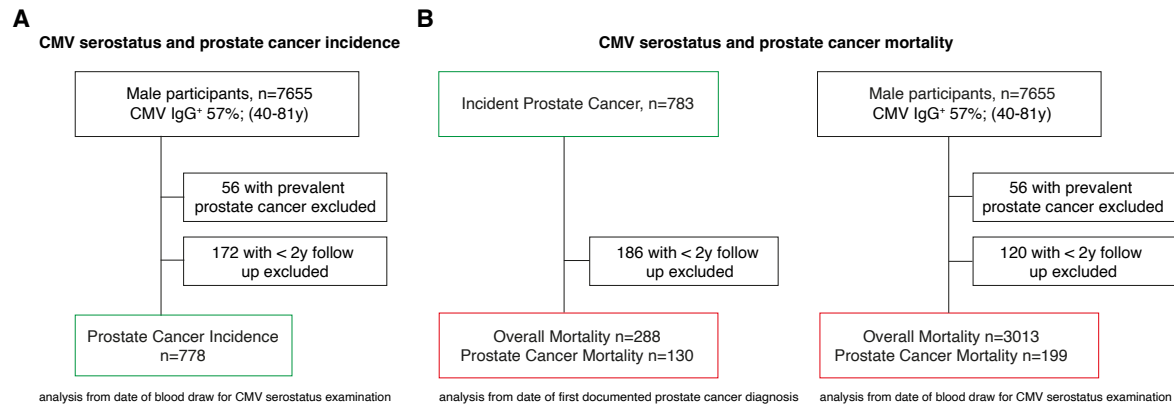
A

CMV serostatus and prostate cancer incidence

Male participants, n=7655
CMV IgG⁺ 57%; (40-81y)

56 with prevalent prostate cancer excluded

172 with < 2y follow up excluded

Prostate Cancer Incidence n=778

analysis from date of blood draw for CMV serostatus examination

B

CMV serostatus and prostate cancer mortality

Incident Prostate Cancer, n=783

186 with < 2y follow up excluded

Overall Mortality n=288
Prostate Cancer Mortality n=130

analysis from date of first documented prostate cancer diagnosis

Male participants, n=7655
CMV IgG⁺ 57%; (40-81y)

56 with prevalent prostate cancer excluded

120 with < 2y follow up excluded

Overall Mortality n=3013
Prostate Cancer Mortality n=199

analysis from date of blood draw for CMV serostatus examination